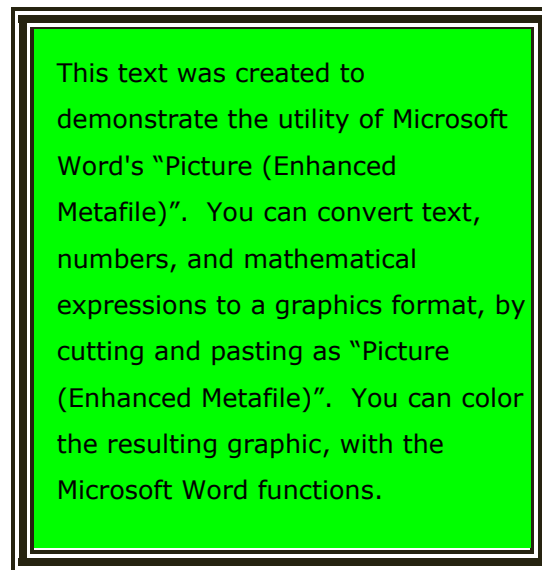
This text was created to demonstrate the utility of Microsoft Word's “Picture (Enhanced Metafile)”. You can convert text, numbers, and mathematical expressions to a graphics format, by cutting and pasting as “Picture (Enhanced Metafile)”. You can color the resulting graphic, with the Microsoft Word functions.